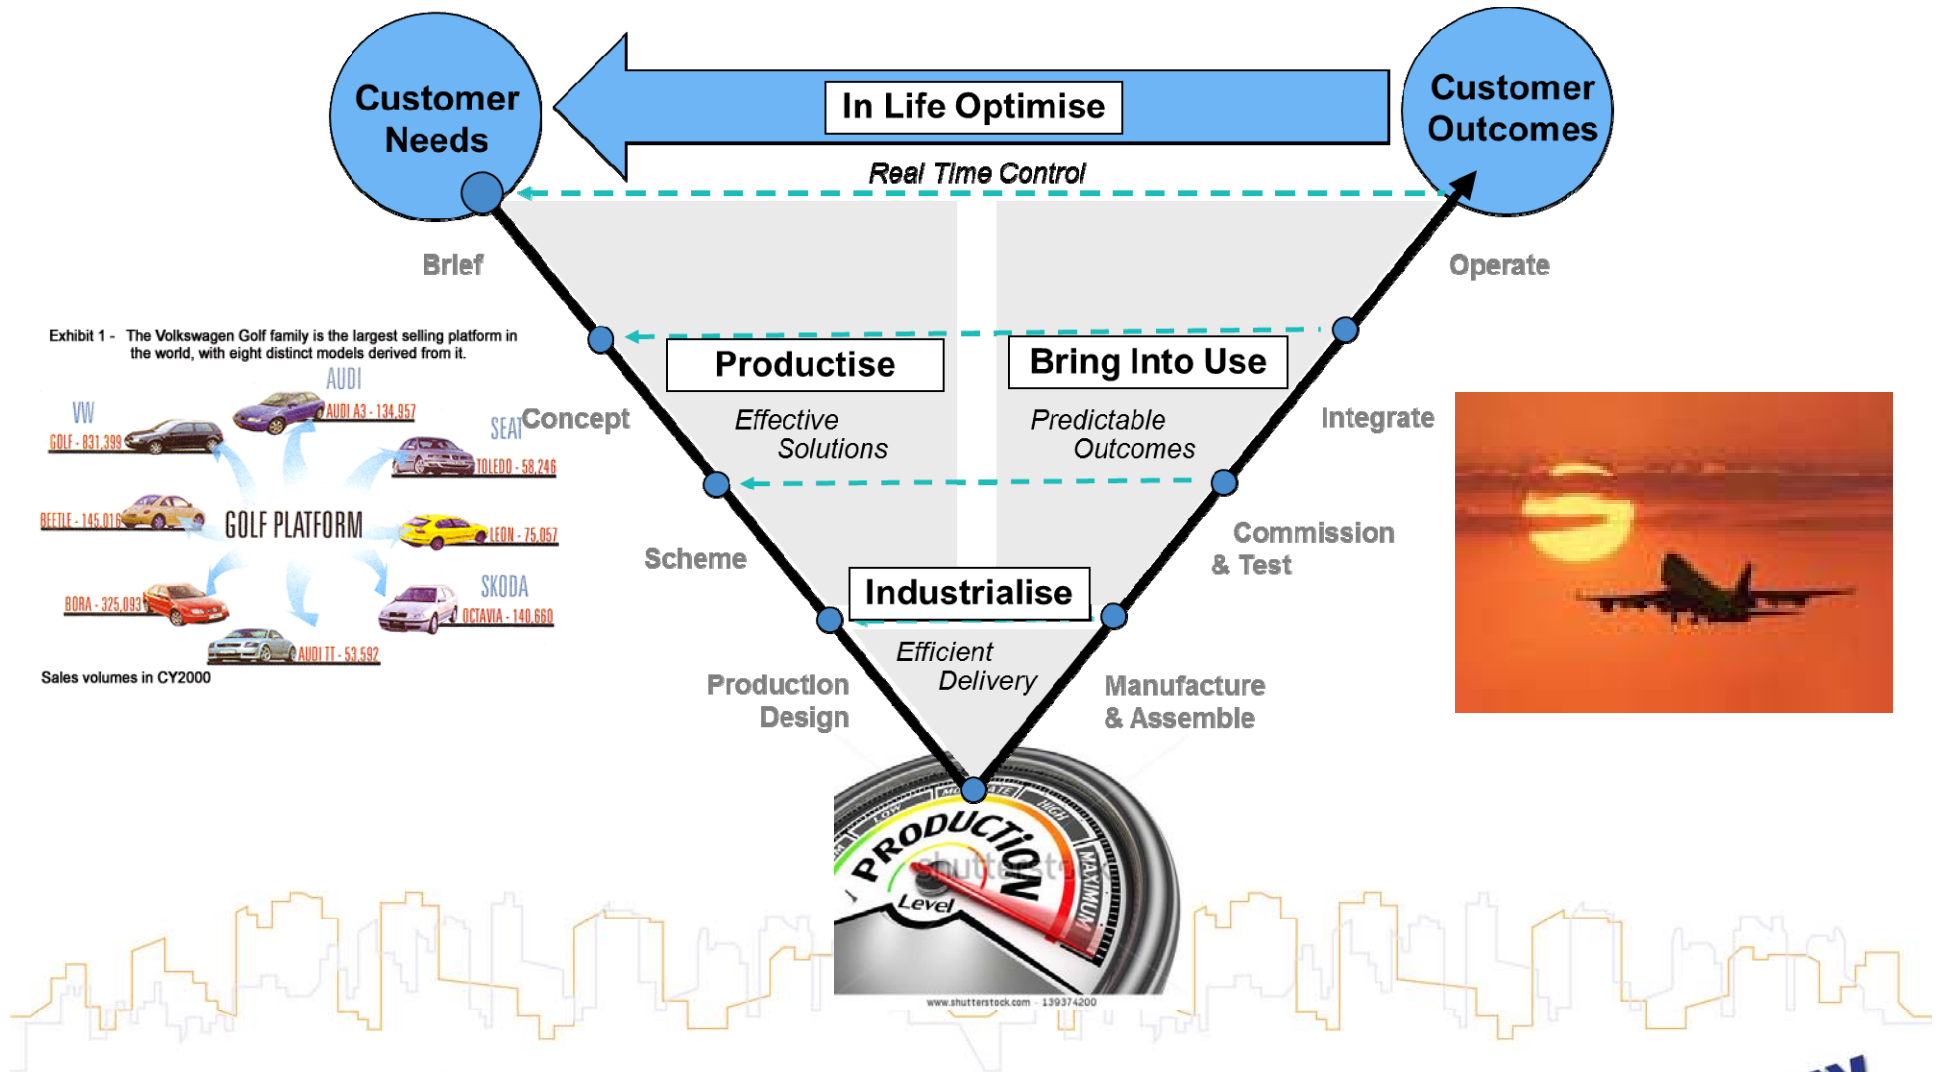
Customer Needs

In Life Optimise

Customer Outcomes

Real Time Control

Brief

Operate

Exhibit 1 - The Volkswagen Golf family is the largest selling platform in the world, with eight distinct models derived from it.

AUDI

VW

AUDI A3 - 134,957

GOLF - 831,399

SEAT

TOLEDO - 58,246

BEETLE - 145,016

GOLF PLATFORM

LEON - 75,057

BORA - 325,093

SKODA

OCTAVIA - 140,660

AUDI TT - 53,592

Sales volumes in CY2000

Concept

Productise

Effective Solutions

Bring Into Use

Predictable Outcomes

Integrate

Scheme

Commission & Test

Industrialise

Efficient Delivery

Production Design

Manufacture & Assemble

LOW

MODERATE

HIGH

MAXIMUM

PRODUCTION

Level

shutterstock

www.shutterstock.com · 139374200